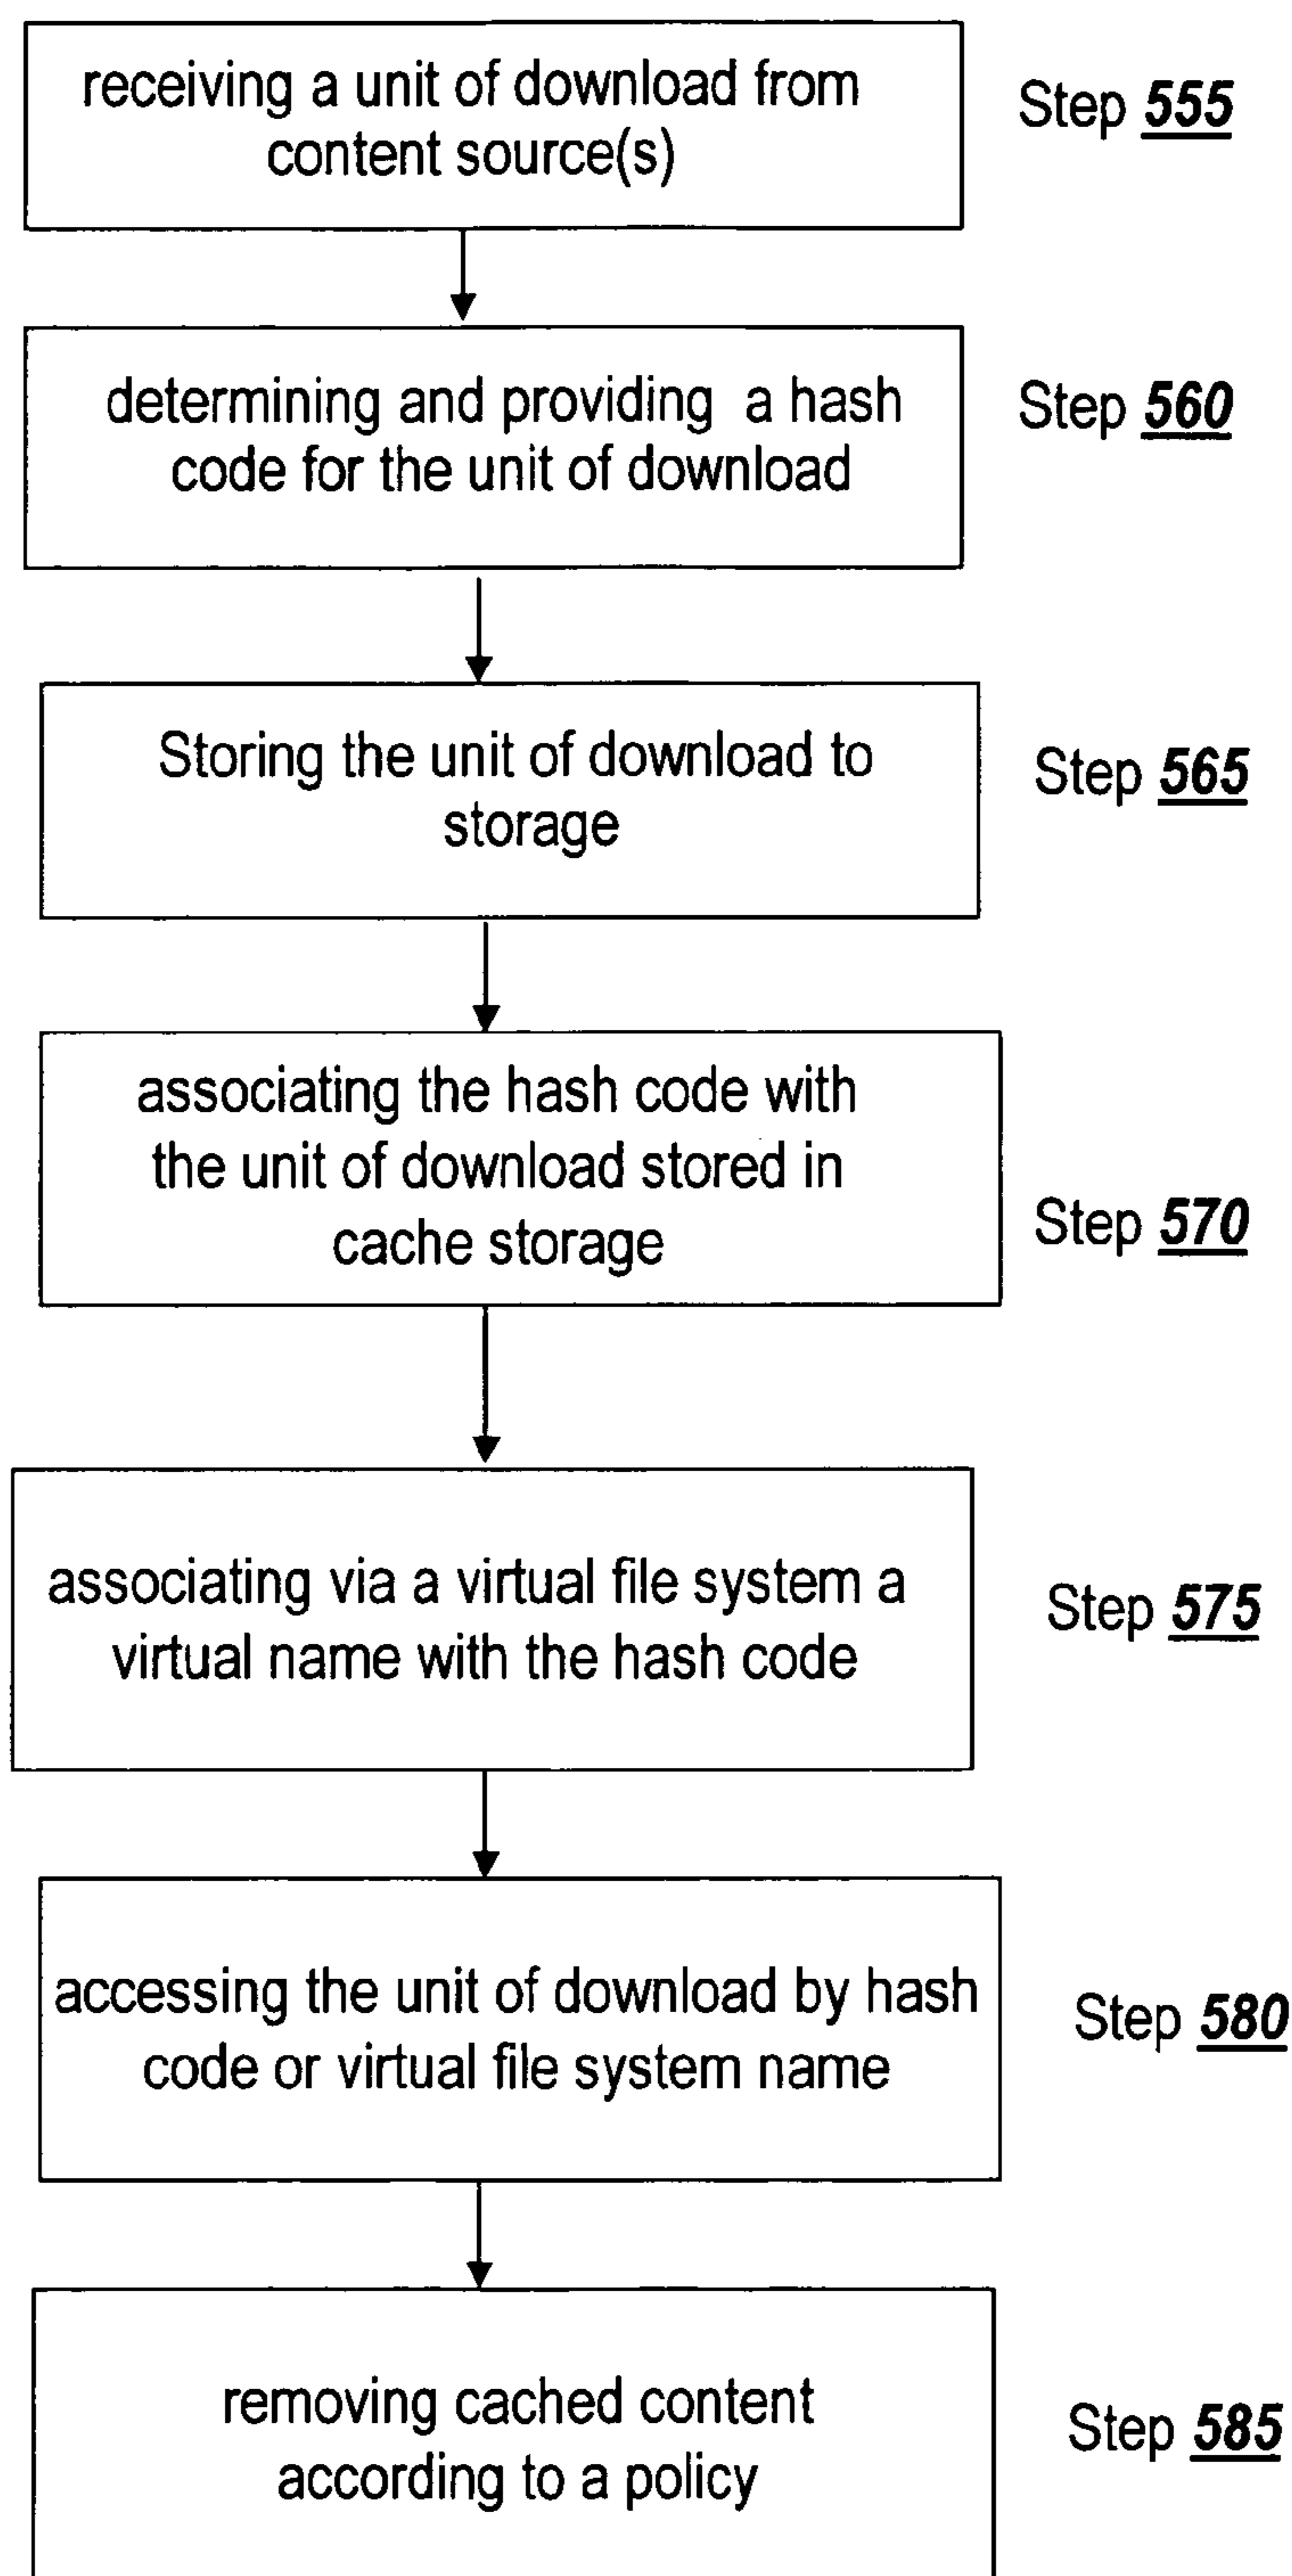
receiving a unit of download from content source(s)

Step **555**

determining and providing a hash code for the unit of download

Step **560**

Storing the unit of download to storage

Step **565**

associating the hash code with the unit of download stored in cache storage

Step **570**

associating via a virtual file system a virtual name with the hash code

Step **575**

accessing the unit of download by hash code or virtual file system name

Step **580**

removing cached content according to a policy

Step **585**